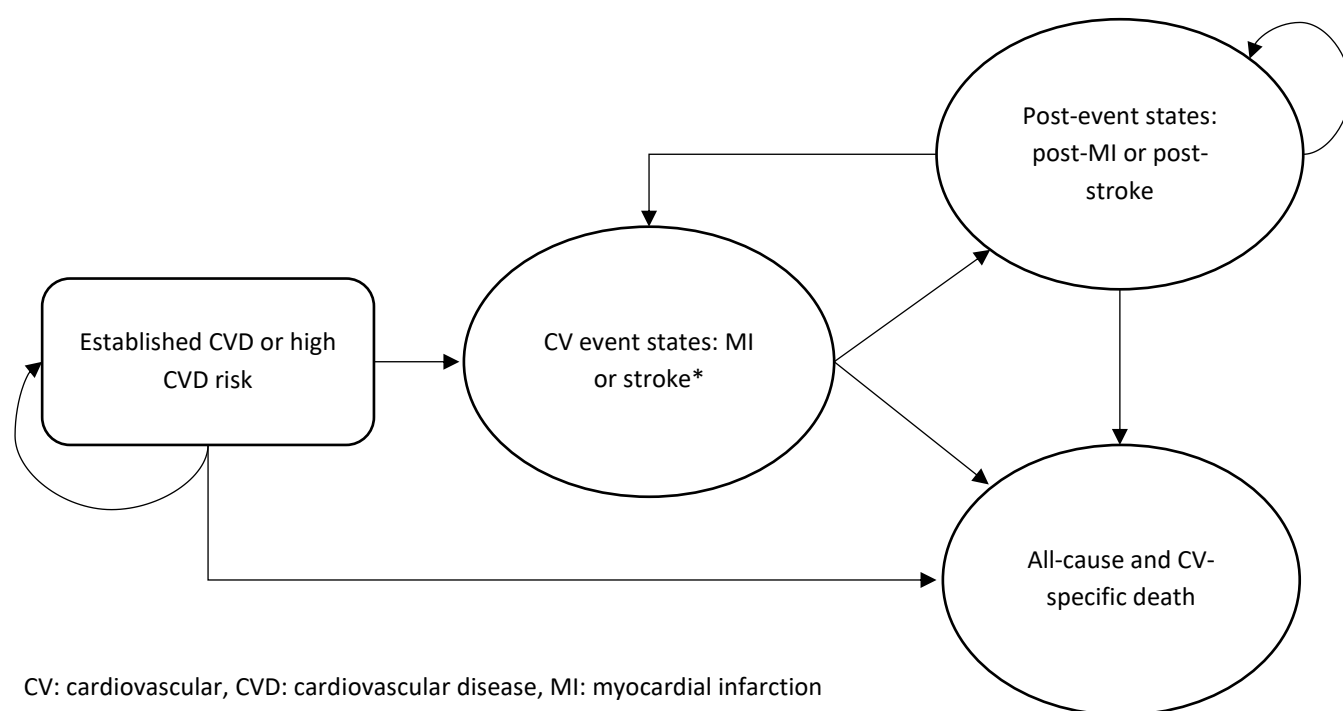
Post-event states: post-MI or post-stroke

Established CVD or high CVD risk

CV event states: MI or stroke*

All-cause and CV-specific death

CV: cardiovascular, CVD: cardiovascular disease, MI: myocardial infarction